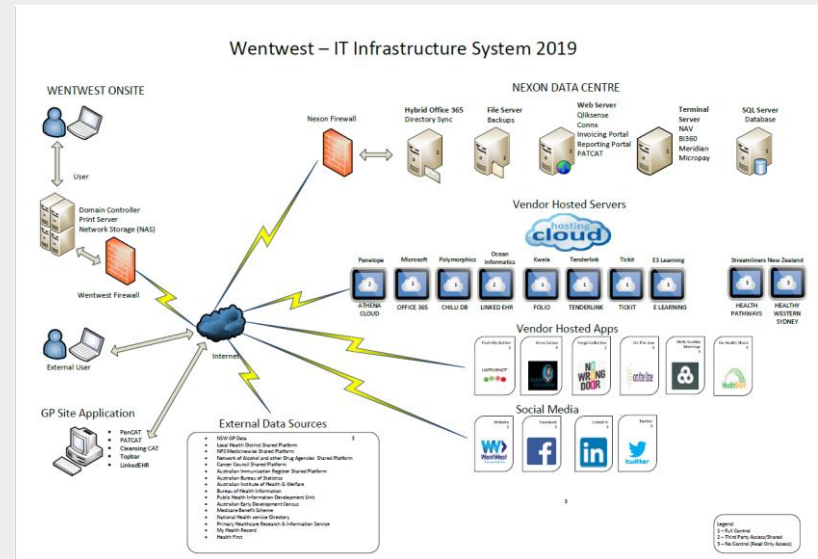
Wentwest – IT Infrastructure System 2019

WENTWEST ONSITE

User

Domain Controller
Print Server
Network Storage (NAS)

Wentwest Firewall

External User

Internet

GP Site Application

PenCAT
PATCAT
Cleansing CAT
Topbar
LinkedEHR

External Data Sources

3

NSW GP Data
Local Health District Shared Platform
NPS Medicinewise Shared Platform
Network of Alcohol and other Drug Agencies Shared Platform
Cancer Council Shared Platform
Australian Immunisation Register Shared Platform
Australian Bureau of Statistics
Australian Institute of Health & Welfare
Bureau of Health Information
Public Health Information Development Unit
Australian Early Development Census
Medicare Benefit Scheme
National Health service Directory
Primary Healthcare Research & Information Service
My Health Record
Health First

NEXON DATA CENTRE

Nexon Firewall

Hybrid Office 365
Directory Sync

File Server
Backups

Web Server
Qliksense
Connx
Invoicing Portal
Reporting Portal
PATCAT

Terminal Server
NAV
BI360
Meridian
Micropay

SQL Server
Database

Vendor Hosted Servers

hosting cloud

Penelope
2
ATHENA CLOUD

Microsoft
1
OFFICE 365

Polymorphics
1
CHILLI DB

Ocean Informatics
2
LINKED EHR

Kwela
1
FOLIO

Tenderlink
1
TENDERLINK

Tickit
1
TICKIT

E3 Learning
1
E LEARNING

Streamliners New Zealand
3
HEALTH PATHWAYS
3
HEALTHY WESTERN SYDNEY

Vendor Hosted Apps

HAPPIMAZE
NO WRONG DOOR
On the Line
Go Health Share

Social Media

Website 2
WentWest

Facebook 2

LinkedIn 2

Twitter 2
twitter

3

Legend:
1 – Full Control
2 – Third Party Access/Shared
3 – No Control (Read Only Access)